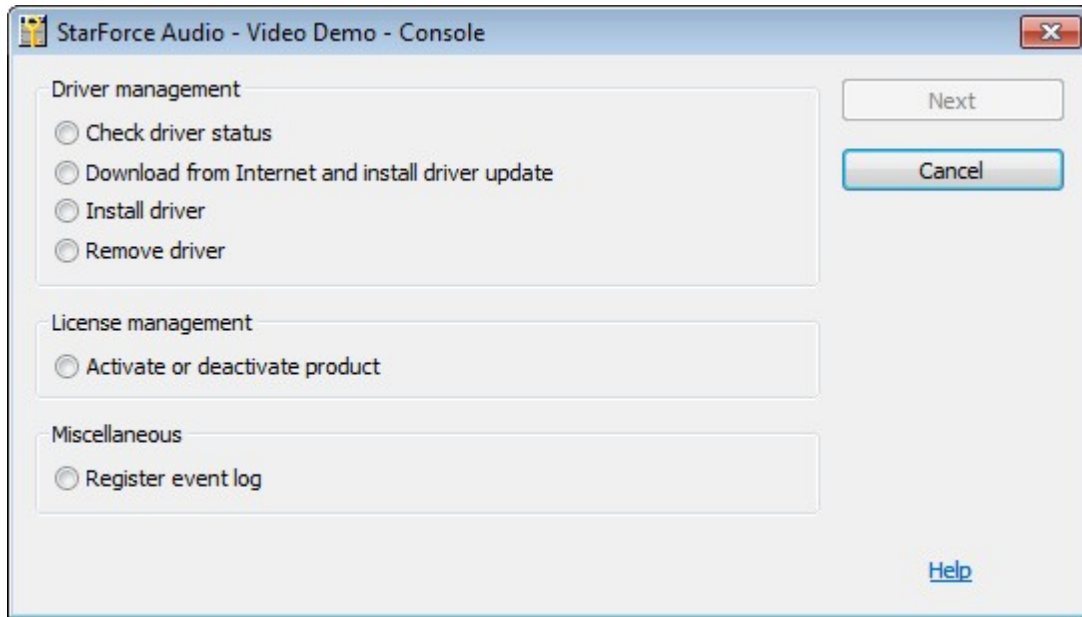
StarForce Audio - Video Demo - Console

Driver management

Check driver status

Download from Internet and install driver update

Install driver

Remove driver

Next

Cancel

License management

Activate or deactivate product

Miscellaneous

Register event log

Help